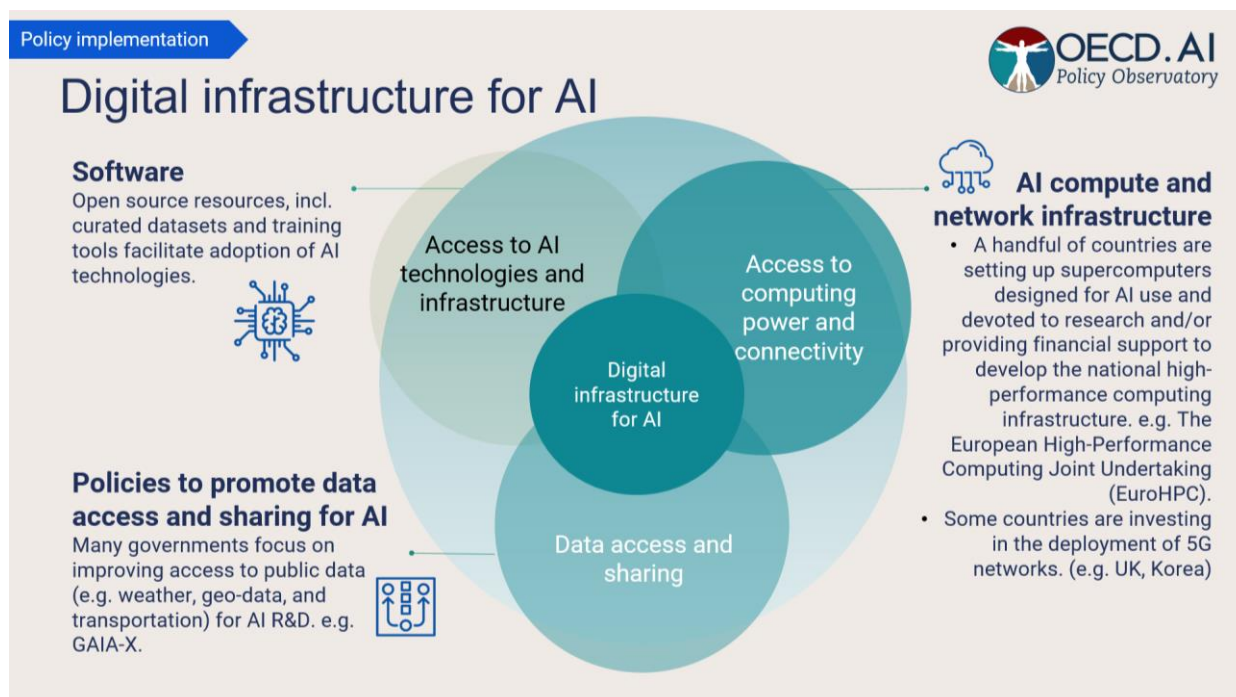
Policy implementation

OECD.AI
Policy Observatory

Digital infrastructure for AI

Software
Open source resources, incl. curated datasets and training tools facilitate adoption of AI technologies.

Access to AI technologies and infrastructure

Access to computing power and connectivity

Digital infrastructure for AI

Data access and sharing

AI compute and network infrastructure
• A handful of countries are setting up supercomputers designed for AI use and devoted to research and/or providing financial support to develop the national high-performance computing infrastructure. e.g. The European High-Performance Computing Joint Undertaking (EuroHPC).
• Some countries are investing in the deployment of 5G networks. (e.g. UK, Korea)

Policies to promote data access and sharing for AI
Many governments focus on improving access to public data (e.g. weather, geo-data, and transportation) for AI R&D. e.g. GAIA-X.